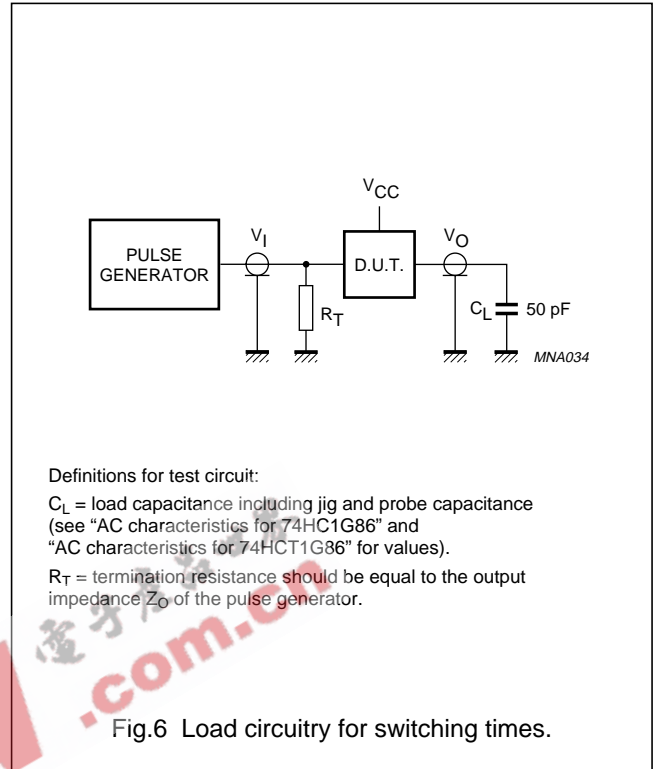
$V_{CC}$

PULSE GENERATOR

$V_I$

D.U.T.

$V_O$

$R_T$

$C_L$

50 pF

MNA034

Definitions for test circuit:

$C_L$ = load capacitance including jig and probe capacitance (see “AC characteristics for 74HC1G86” and “AC characteristics for 74HCT1G86” for values).

$R_T$ = termination resistance should be equal to the output impedance $Z_O$ of the pulse generator.

.com

Fig.6 Load circuitry for switching times.